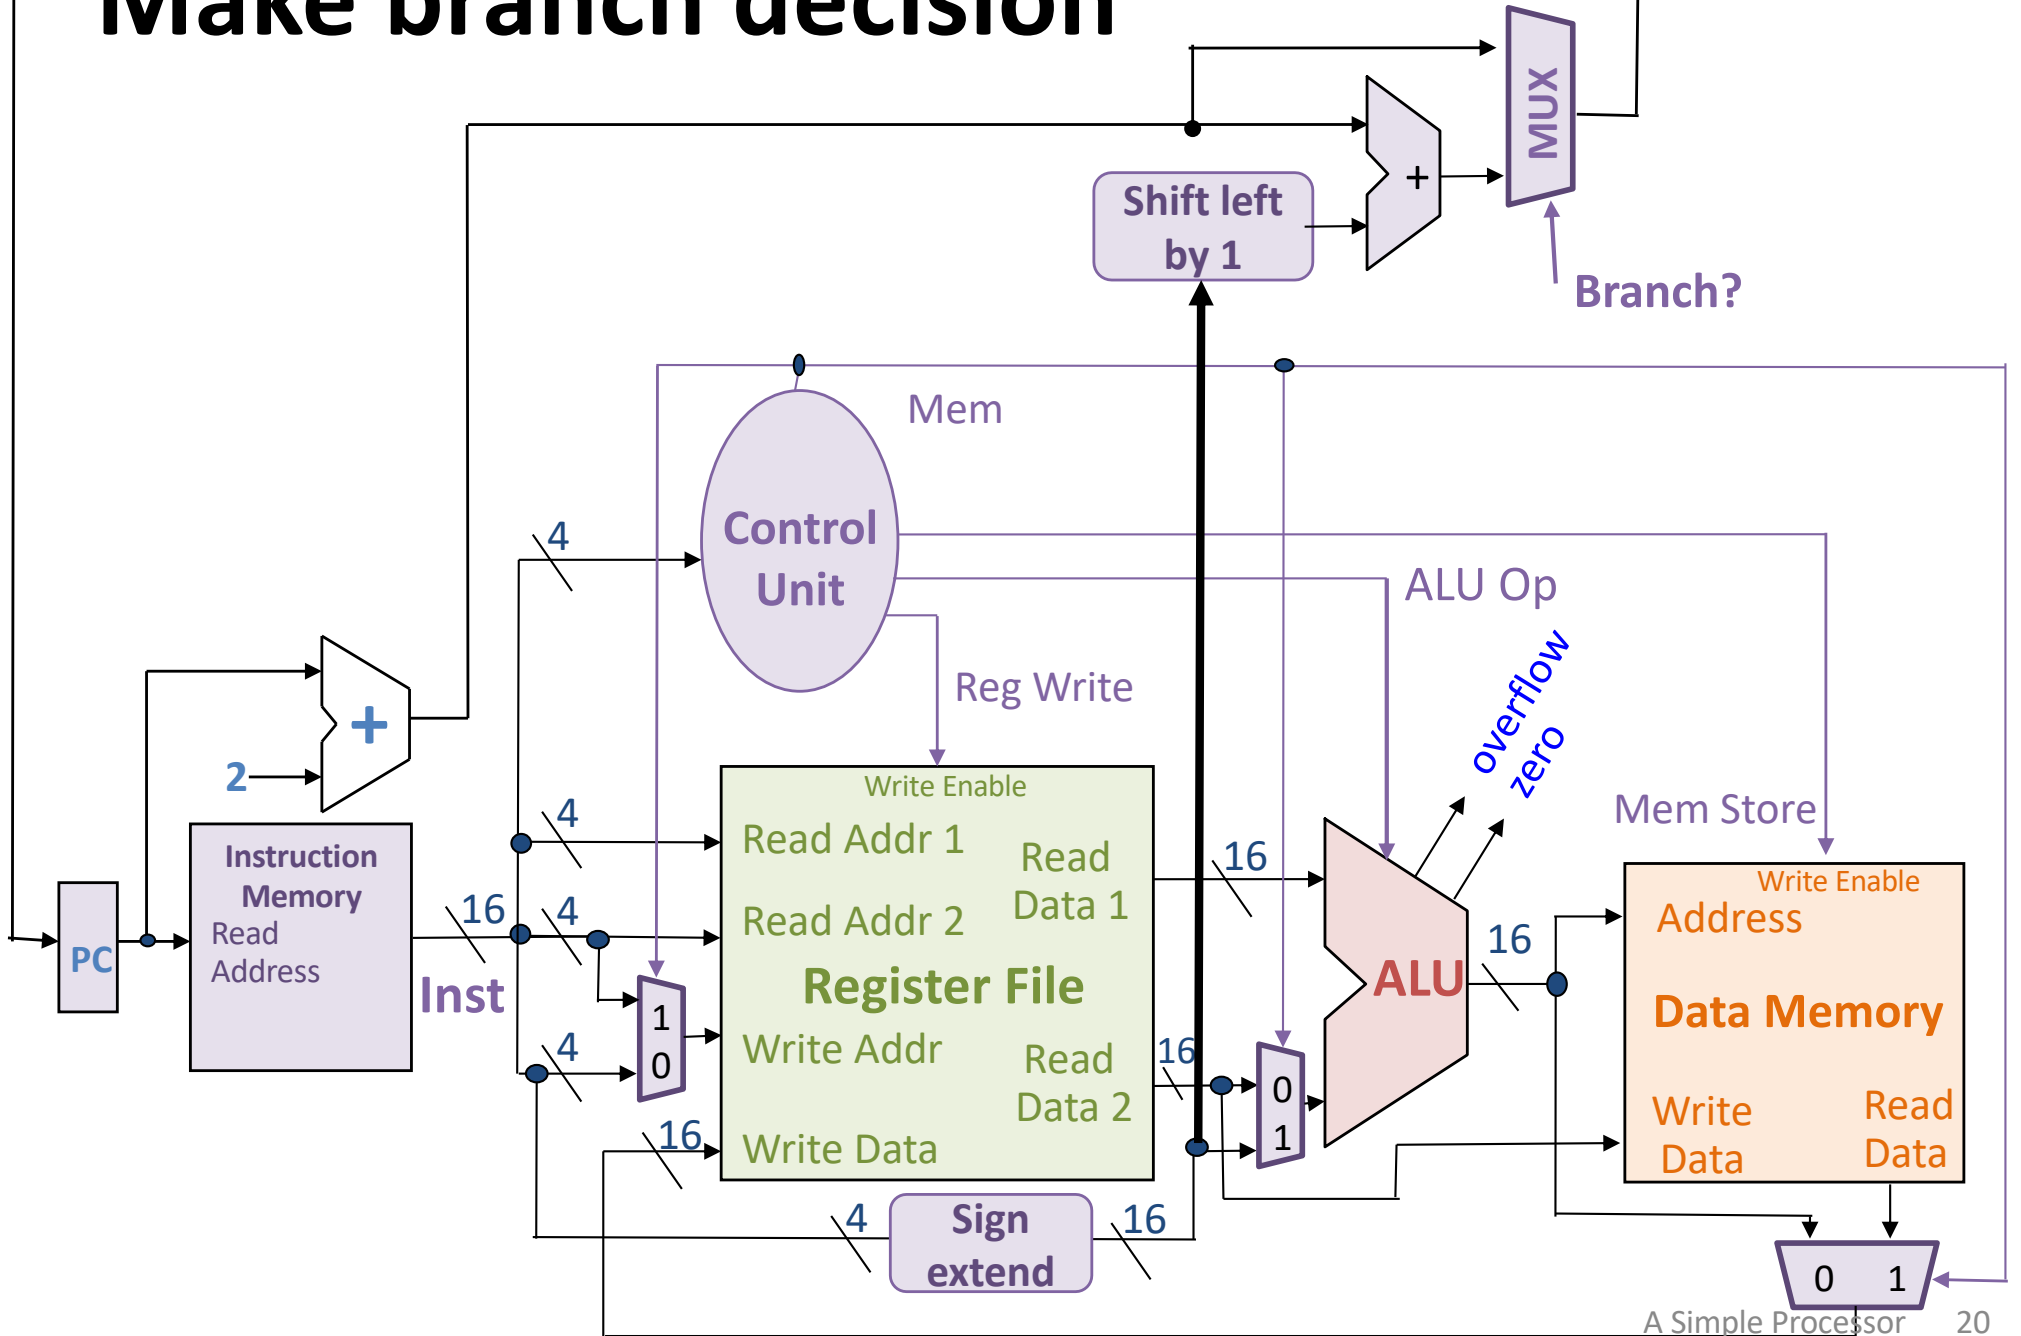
Make branch decision

MUX

+

Shift left by 1

Branch?

Mem

Control Unit

ALU Op

overflow

zero

Reg Write

4

+

2

4

Write Enable

Read Addr 1

Read Data 1

Read Addr 2

16

Mem Store

Instruction Memory

Read Address

16

4

Register File

ALU

16

Write Enable

Address

Data Memory

PC

Inst

1

0

4

Write Addr

Read Data 2

16

0

1

Write Data

Read Data

16

Write Data

4

Sign extend

16

0 1

A Simple Processor 20